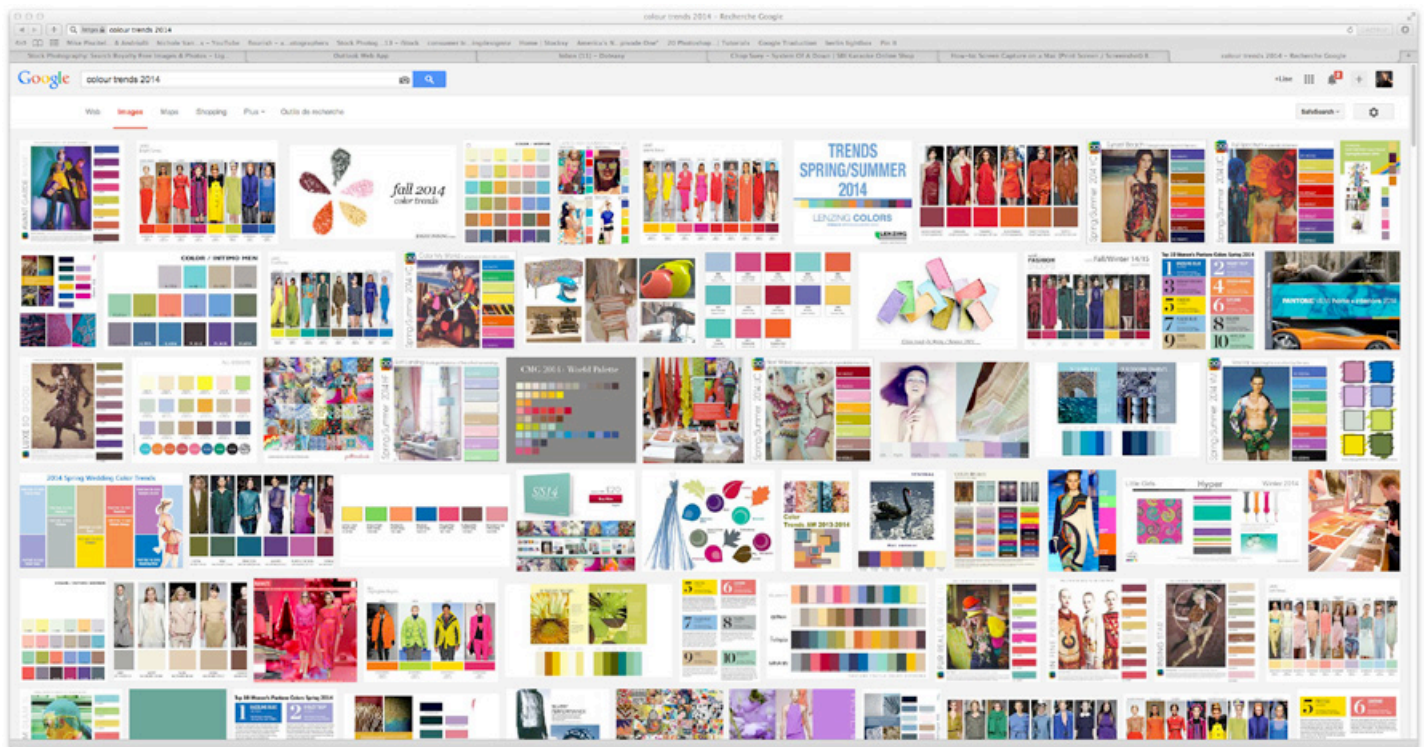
colour trends 2014 - Recherche Google

colour trends 2014

Stock Photography Search Royalty Free Images & Photos - Ug | Outlook Web App | Inbox (11) - Dotway | Chop Suey - System Of A Down | SBI Karaoke Online Shop | How-to Screen Capture on a Mac (Print Screen) | ScreenshotLE | colour trends 2014 - Recherche Google

Google

colour trends 2014

+Lise

Web Images Maps Shopping Plus Outils de recherche

SafeSearch

fall 2014 color trends

TRENDS SPRING/SUMMER 2014

LENZING COLORS

COLOR / INTIMO MEN

Fall/Winter 14/15

CMG 2014 : World Palette

2014 Spring Wedding Color Trends

SS14

Color Trends SS 2013-2014

Hyper

Winter 2014